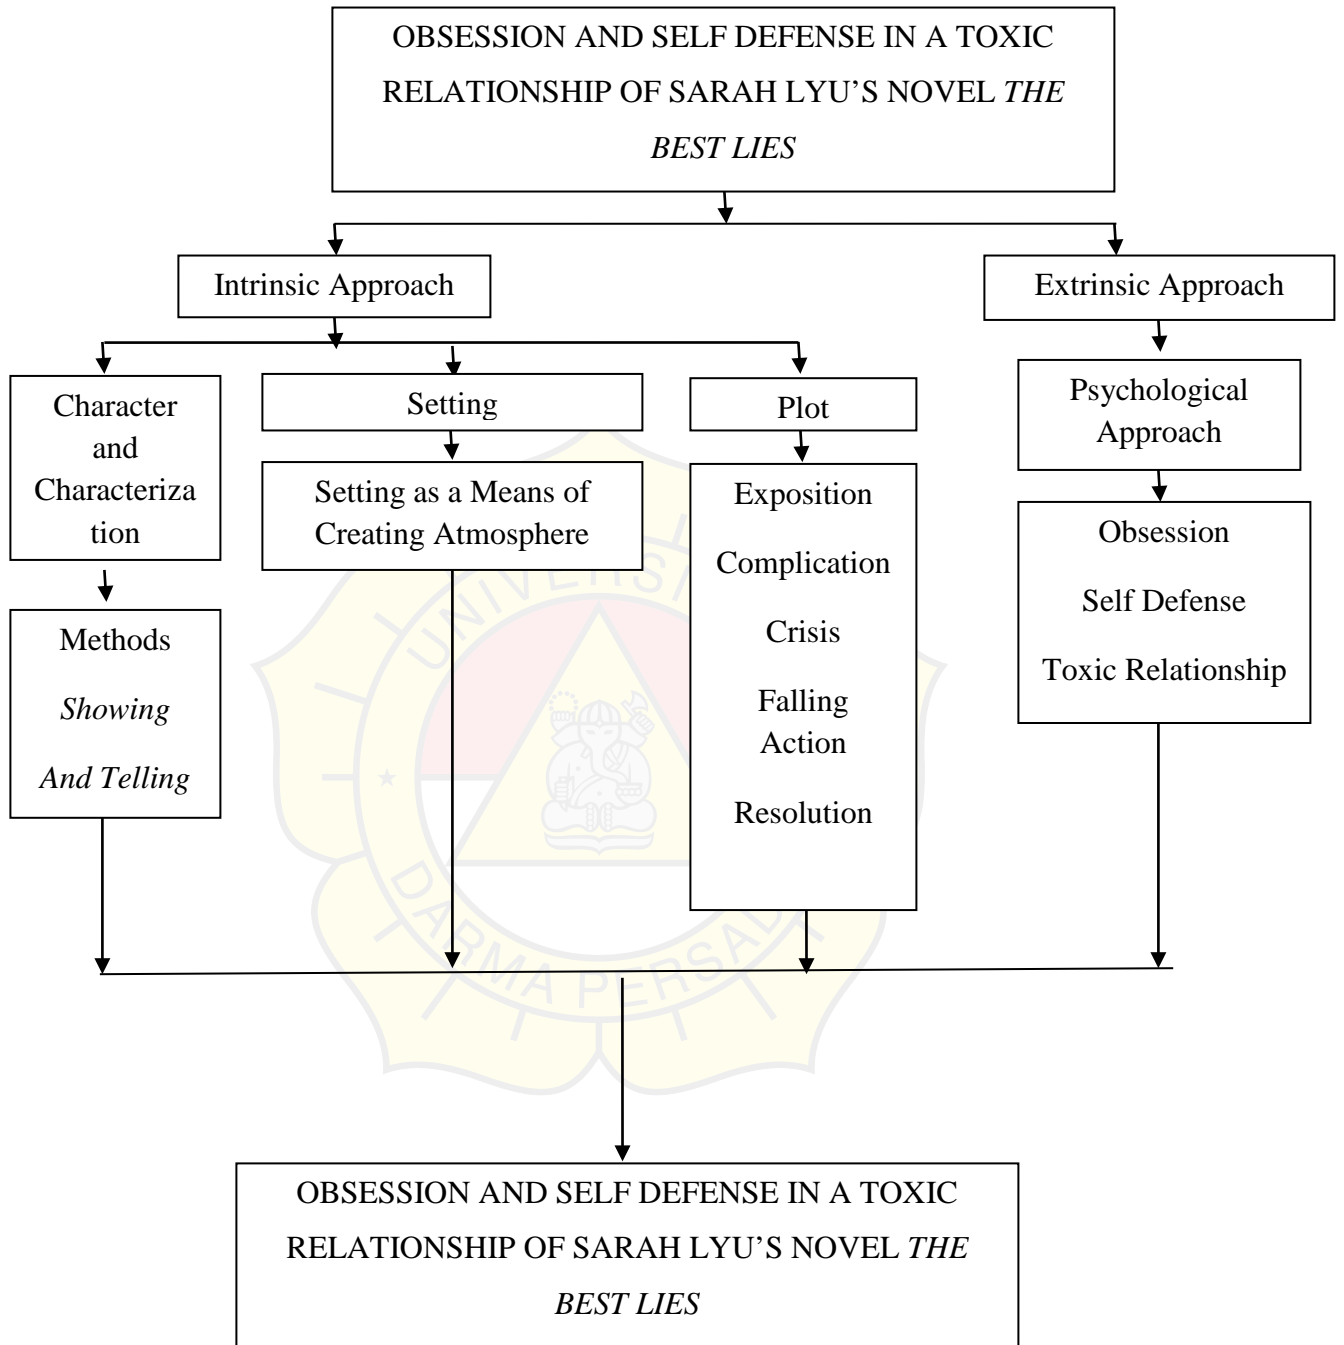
OBSESSION AND SELF DEFENSE IN A TOXIC RELATIONSHIP OF SARAH LYU'S NOVEL THE BEST LIES

Intrinsic Approach

Extrinsic Approach

Character and Characterization

Methods

Showing

And Telling

Setting

Setting as a Means of Creating Atmosphere

Plot

Exposition

Complication

Crisis

Falling Action

Resolution

Psychological Approach

Obsession

Self Defense

Toxic Relationship

UNIVERSITAS DARMA PERSADA

OBSESSION AND SELF DEFENSE IN A TOXIC RELATIONSHIP OF SARAH LYU'S NOVEL THE BEST LIES